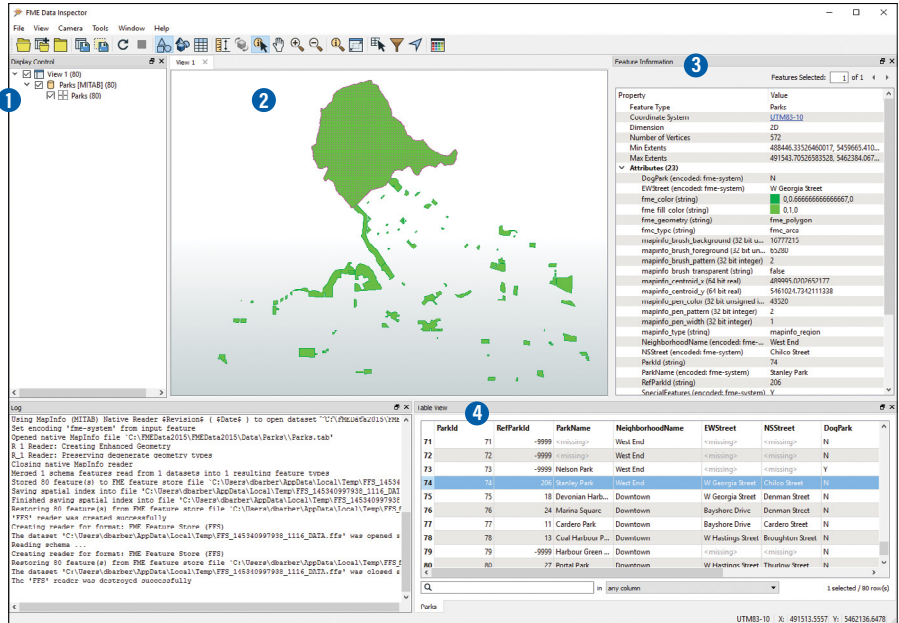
FME Data Inspector

File View Camera Tools Window Help

Display Control

View 1 (80)
Parks [MITAB] (80)
Parks (80)

1

View 1

2

Feature Information

3

Features Selected: 1 of 1

| Property | Value |
|---|---|
| Feature Type | Parks |
| Coordinate System | UTM83-10 |
| Dimension | 2D |
| Number of Vertices | 572 |
| Min Extents | 488446.33526460017, 5459665.410... |
| Max Extents | 491543.70526583528, 5462384.067... |
| Attributes (23) | |
| DogPark (encoded: fme-system) | N |
| EWStreet (encoded: fme-system) | W Georgia Street |
| fme_color (string) | 0,0.666666666666667,0 |
| fme_fill_color (string) | 0,1,0 |
| fme_geometry (string) | fme_polygon |
| fme_type (string) | fme_area |
| mapinfo_brush_background (32 bit u... | 16777215 |
| mapinfo_brush_foreground (32 bit un... | 65280 |
| mapinfo_brush_pattern (32 bit integer) | 2 |
| mapinfo_brush_transparent (string) | false |
| mapinfo_centroid_x (64 bit real) | 489995.0207652177 |
| mapinfo_centroid_y (64 bit real) | 5461024.7342111338 |
| mapinfo_pen_color (32 bit unsigned i... | 43520 |
| mapinfo_pen_pattern (32 bit integer) | 2 |
| mapinfo_pen_width (32 bit integer) | 1 |
| mapinfo_type (string) | mapinfo_region |
| NeighborhoodName (encoded: fme-... | West End |
| NSStreet (encoded: fme-system) | Chilco Street |
| ParkId (string) | 74 |
| ParkName (encoded: fme-system) | Stanley Park |
| RefParkId (string) | 206 |
| SpecialFeatures (encoded: fme-system) | Y |

Log

Using MapInfo (MITAB) Native Reader $Revision$ ( $Date$ ) to open dataset `C:\FMEData2015\FMEData\Data\Parks\Parks.tab'
Set encoding 'fme-system' from input feature
Opened native MapInfo file `C:\FMEData2015\FMEData\Data\Parks\\Parks.tab'
R_1 Reader: Creating Enhanced Geometry
R_1 Reader: Preserving degenerate geometry types
Closing native MapInfo reader
Merged 1 schema features read from 1 datasets into 1 resulting feature types
Stored 80 feature(s) to FME feature store file `C:\Users\dbarber\AppData\Local\Temp\FFS_14534
Saving spatial index into file `C:\Users\dbarber\AppData\Local\Temp\FFS_145340997938_1116_DAT
Finished saving spatial index into file `C:\Users\dbarber\AppData\Local\Temp\FFS_145340997938
Restoring 80 feature(s) from FME feature store file `C:\Users\dbarber\AppData\Local\Temp\FFS_1
'FFS' reader was created successfully
Creating reader for format: FME Feature Store (FFS)
The dataset 'C:\Users\dbarber\AppData\Local\Temp\FFS_145340997938_1116_DATA.ffs' was opened s
Reading schema ...
Creating reader for format: FME Feature Store (FFS)
Restoring 80 feature(s) from FME feature store file `C:\Users\dbarber\AppData\Local\Temp\FFS_1
The dataset 'C:\Users\dbarber\AppData\Local\Temp\FFS_145340997938_1116_DATA.ffs' was closed s
The 'FFS' reader was destroyed successfully

Table View

4

| | ParkId | RefParkId | ParkName | NeighborhoodName | EWStreet | NSStreet | DogPark |
|---|---|---|---|---|---|---|---|
| 71 | 71 | -9999 | <missing> | West End | <missing> | <missing> | N |
| 72 | 72 | -9999 | <missing> | West End | <missing> | <missing> | N |
| 73 | 73 | -9999 | Nelson Park | West End | <missing> | <missing> | Y |
| 74 | 74 | 206 | Stanley Park | West End | W Georgia Street | Chilco Street | N |
| 75 | 75 | 18 | Devonian Harb... | Downtown | W Georgia Street | Denman Street | N |
| 76 | 76 | 24 | Marina Square | Downtown | Bayshore Drive | Denman Street | N |
| 77 | 77 | 11 | Cardero Park | Downtown | Bayshore Drive | Cardero Street | N |
| 78 | 78 | 13 | Coal Harbour P... | Downtown | W Hastings Street | Broughton Street | N |
| 79 | 79 | -9999 | Harbour Green ... | Downtown | <missing> | <missing> | N |
| 80 | 80 | 27 | Portal Park | Downtown | W Hastings Street | Thurlow Street | N |

in any column

1 selected / 80 row(s)

Parks

UTM83-10 X: 491513.5557 Y: 5462136.6478